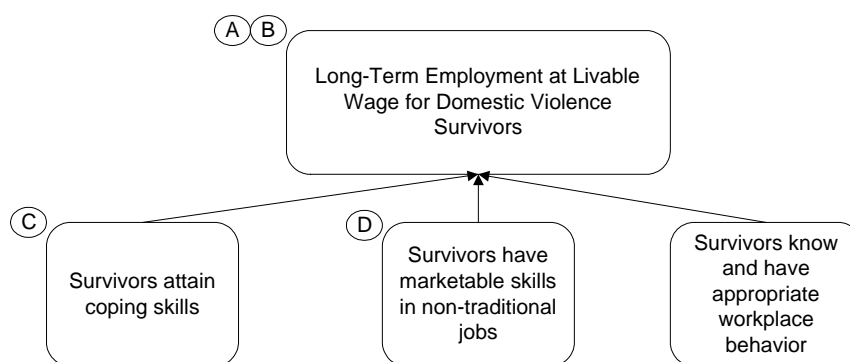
A B

Long-Term Employment at Livable Wage for Domestic Violence Survivors

C

Survivors attain coping skills

D

Survivors have marketable skills in non-traditional jobs

Survivors know and have appropriate workplace behavior